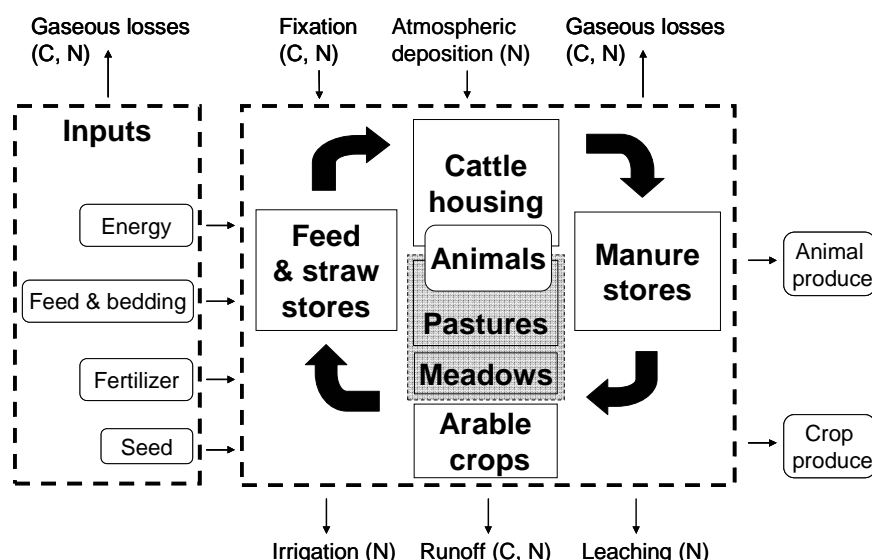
Gaseous losses (C, N)

Fixation (C, N)

Atmospheric deposition (N)

Gaseous losses (C, N)

Inputs

Energy

Feed & bedding

Fertilizer

Seed

Feed & straw stores

Cattle housing

Animals

Pastures

Meadows

Arable crops

Manure stores

Animal produce

Crop produce

Irrigation (N)

Runoff (C, N)

Leaching (N)